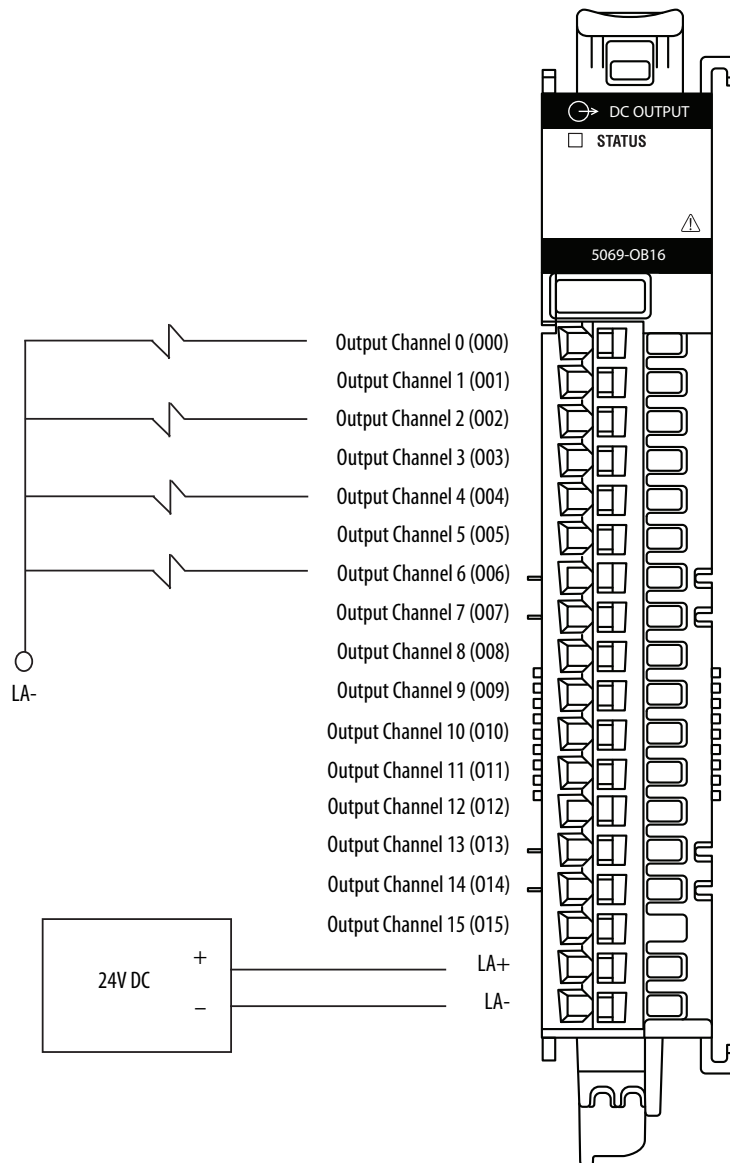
DC OUTPUT
STATUS
5069-OB16

Output Channel 0 (O00)
Output Channel 1 (O01)
Output Channel 2 (O02)
Output Channel 3 (O03)
Output Channel 4 (O04)
Output Channel 5 (O05)
Output Channel 6 (O06)
Output Channel 7 (O07)
Output Channel 8 (O08)
Output Channel 9 (O09)
Output Channel 10 (O10)
Output Channel 11 (O11)
Output Channel 12 (O12)
Output Channel 13 (O13)
Output Channel 14 (O14)
Output Channel 15 (O15)
LA+
LA-

LA-

24V DC
+
–